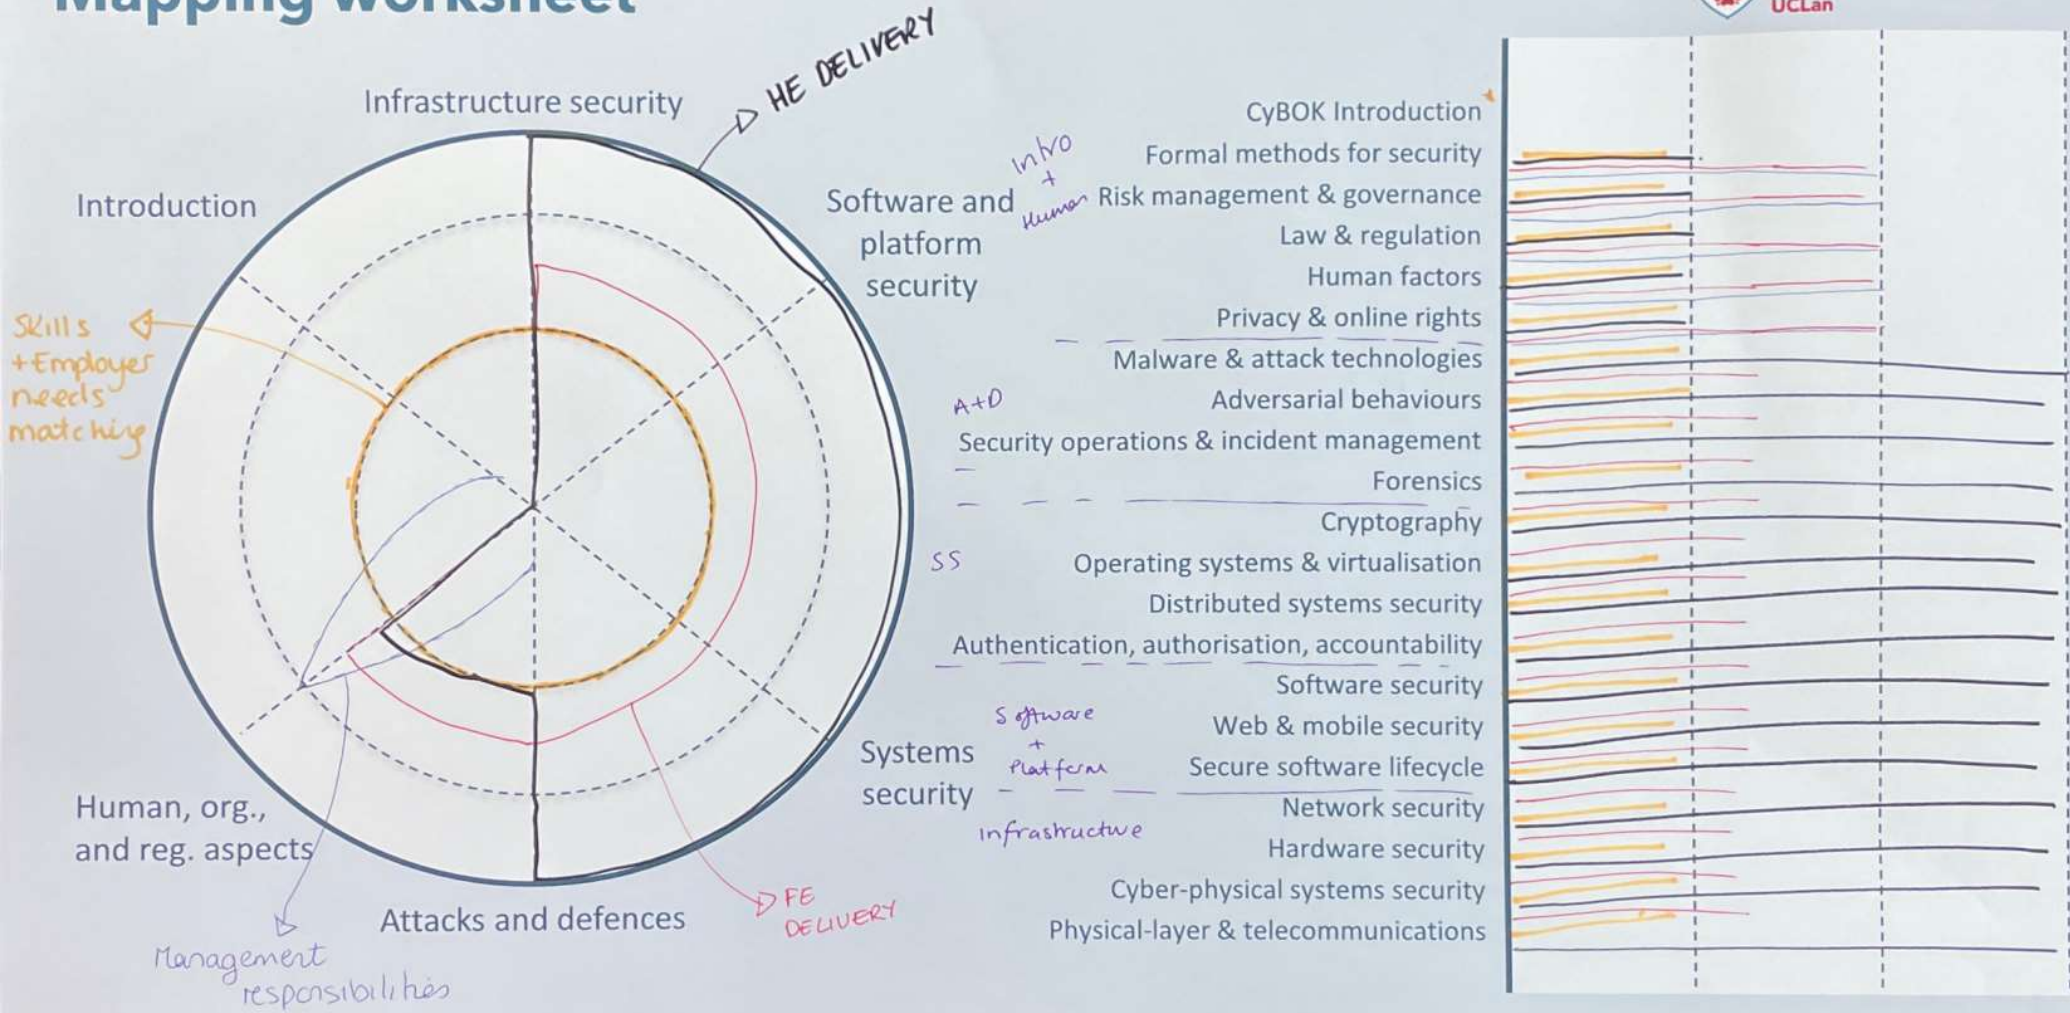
Mapping worksheet

UCLan

Infrastructure security

HE DELIVERY

Introduction

Software and platform security

Skills + Employer needs matching

Human, org., and reg. aspects

Attacks and defences

Systems security

Management responsibilities

FE DELIVERY

Intro + Human

A+D

SS

Software + Platform

Infrastructure

CyBOK Introduction
Formal methods for security
Risk management & governance
Law & regulation
Human factors
Privacy & online rights
Malware & attack technologies
Adversarial behaviours
Security operations & incident management
Forensics
Cryptography
Operating systems & virtualisation
Distributed systems security
Authentication, authorisation, accountability
Software security
Web & mobile security
Secure software lifecycle
Network security
Hardware security
Cyber-physical systems security
Physical-layer & telecommunications